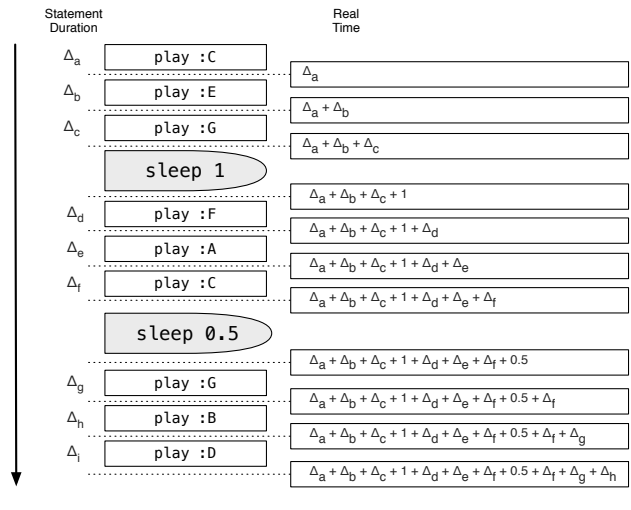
Statement Duration

Real Time

$\Delta_a$ play :C

$\Delta_a$

$\Delta_b$ play :E

$\Delta_a + \Delta_b$

$\Delta_c$ play :G

$\Delta_a + \Delta_b + \Delta_c$

sleep 1

$\Delta_a + \Delta_b + \Delta_c + 1$

$\Delta_d$ play :F

$\Delta_a + \Delta_b + \Delta_c + 1 + \Delta_d$

$\Delta_e$ play :A

$\Delta_a + \Delta_b + \Delta_c + 1 + \Delta_d + \Delta_e$

$\Delta_f$ play :C

$\Delta_a + \Delta_b + \Delta_c + 1 + \Delta_d + \Delta_e + \Delta_f$

sleep 0.5

$\Delta_a + \Delta_b + \Delta_c + 1 + \Delta_d + \Delta_e + \Delta_f + 0.5$

$\Delta_g$ play :G

$\Delta_a + \Delta_b + \Delta_c + 1 + \Delta_d + \Delta_e + \Delta_f + 0.5 + \Delta_f$

$\Delta_h$ play :B

$\Delta_a + \Delta_b + \Delta_c + 1 + \Delta_d + \Delta_e + \Delta_f + 0.5 + \Delta_f + \Delta_g$

$\Delta_i$ play :D

$\Delta_a + \Delta_b + \Delta_c + 1 + \Delta_d + \Delta_e + \Delta_f + 0.5 + \Delta_f + \Delta_g + \Delta_h$